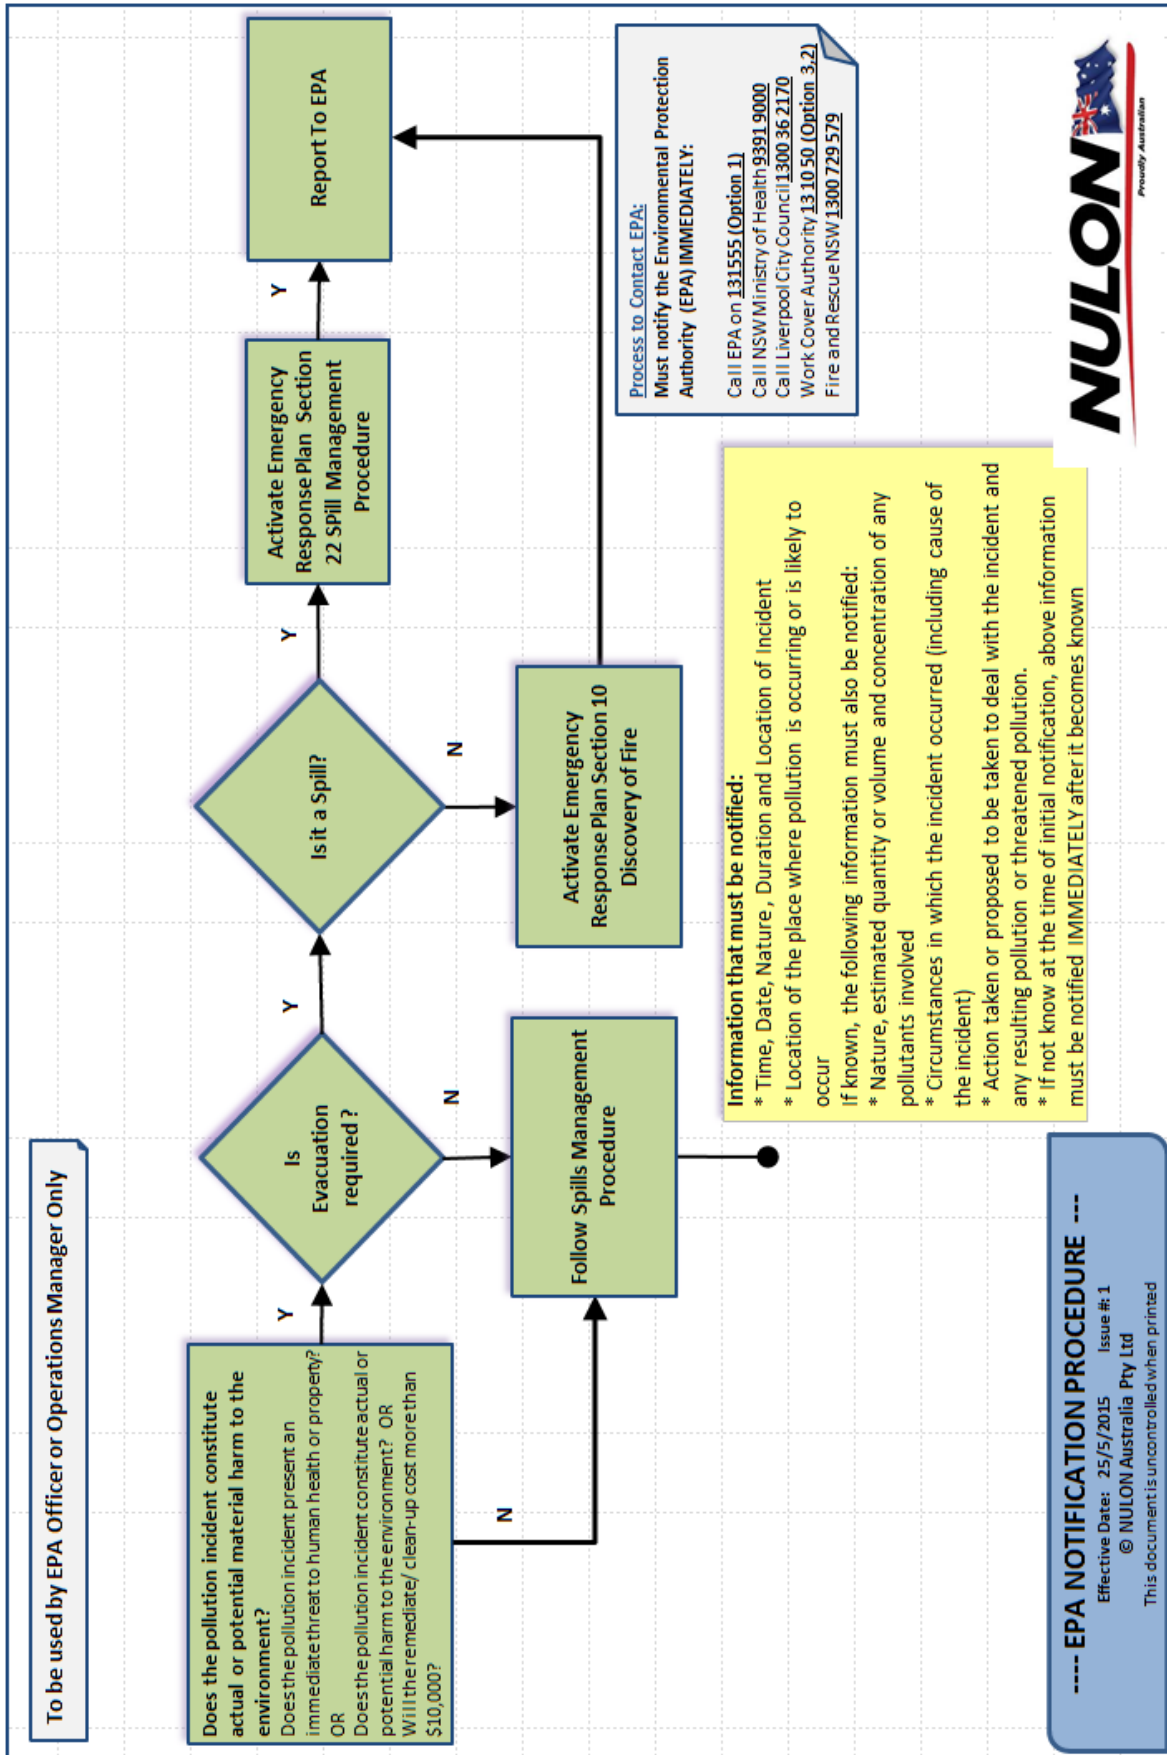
To be used by EPA Officer or Operations Manager Only

Does the pollution incident constitute actual or potential material harm to the environment?
Does the pollution incident present an immediate threat to human health or property?
OR
Does the pollution incident constitute actual or potential harm to the environment? OR
Will the remediate/ clean-up cost more than $10,000?

Y

N

Is Evacuation required ?

Y

N

Follow Spills Management Procedure

Is it a Spill?

Y

N

Activate Emergency Response Plan Section 10 Discovery of Fire

Activate Emergency Response Plan Section 22 Spill Management Procedure

Y

Report To EPA

Process to Contact EPA:
Must notify the Environmental Protection Authority (EPA) IMMEDIATELY:

Call EPA on 131555 (Option 1)
Call NSW Ministry of Health 9391 9000
Call Liverpool City Council 1300 36 2170
Work Cover Authority 13 10 50 (Option 3,2)
Fire and Rescue NSW 1300 729 579

Information that must be notified:
* Time, Date, Nature, Duration and Location of Incident
* Location of the place where pollution is occurring or is likely to occur
If known, the following information must also be notified:
* Nature, estimated quantity or volume and concentration of any pollutants involved
* Circumstances in which the incident occurred (including cause of the incident)
* Action taken or proposed to be taken to deal with the incident and any resulting pollution or threatened pollution.
* If not know at the time of initial notification, above information must be notified IMMEDIATELY after it becomes known

NULON
Proudly Australian

---- EPA NOTIFICATION PROCEDURE ---
Effective Date: 25/5/2015 Issue #: 1
© NULON Australia Pty Ltd
This document is uncontrolled when printed